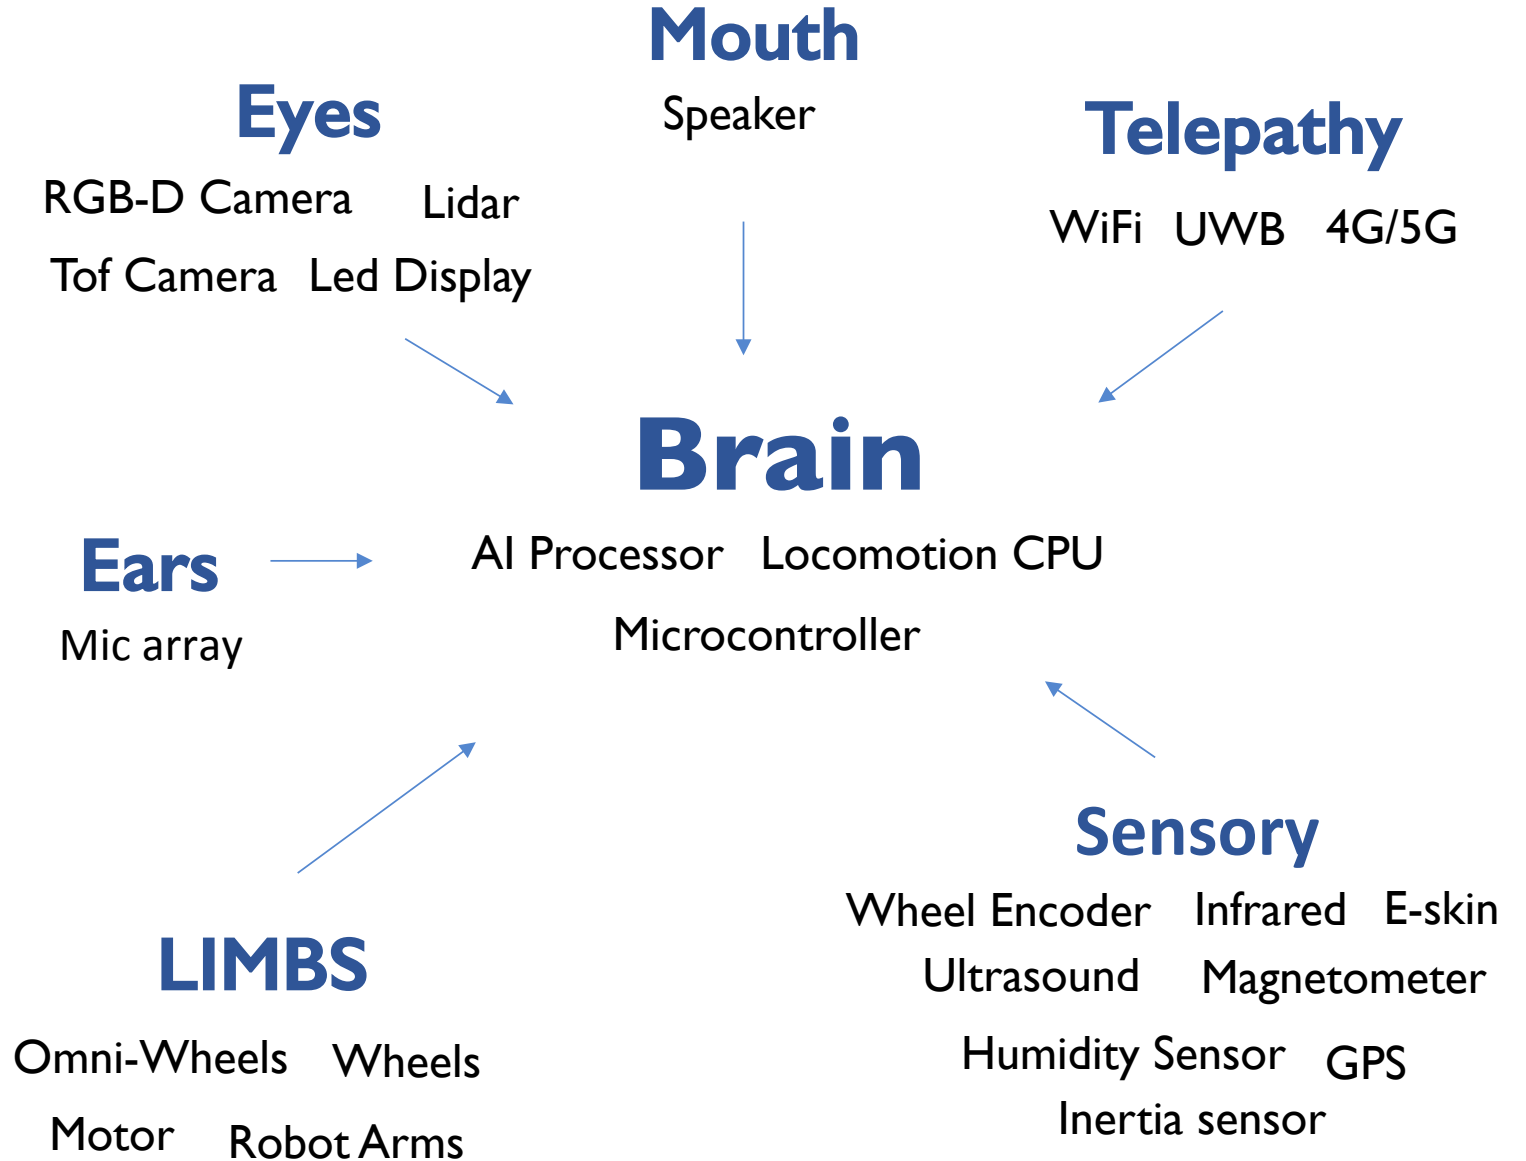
Mouth
Speaker

Eyes
RGB-D Camera Lidar
Tof Camera Led Display

Telepathy
WiFi UWB 4G/5G

Brain
AI Processor Locomotion CPU
Microcontroller

Ears
Mic array

Sensory
Wheel Encoder Infrared E-skin
Ultrasound Magnetometer
Humidity Sensor GPS
Inertia sensor

LIMBS
Omni-Wheels Wheels
Motor Robot Arms